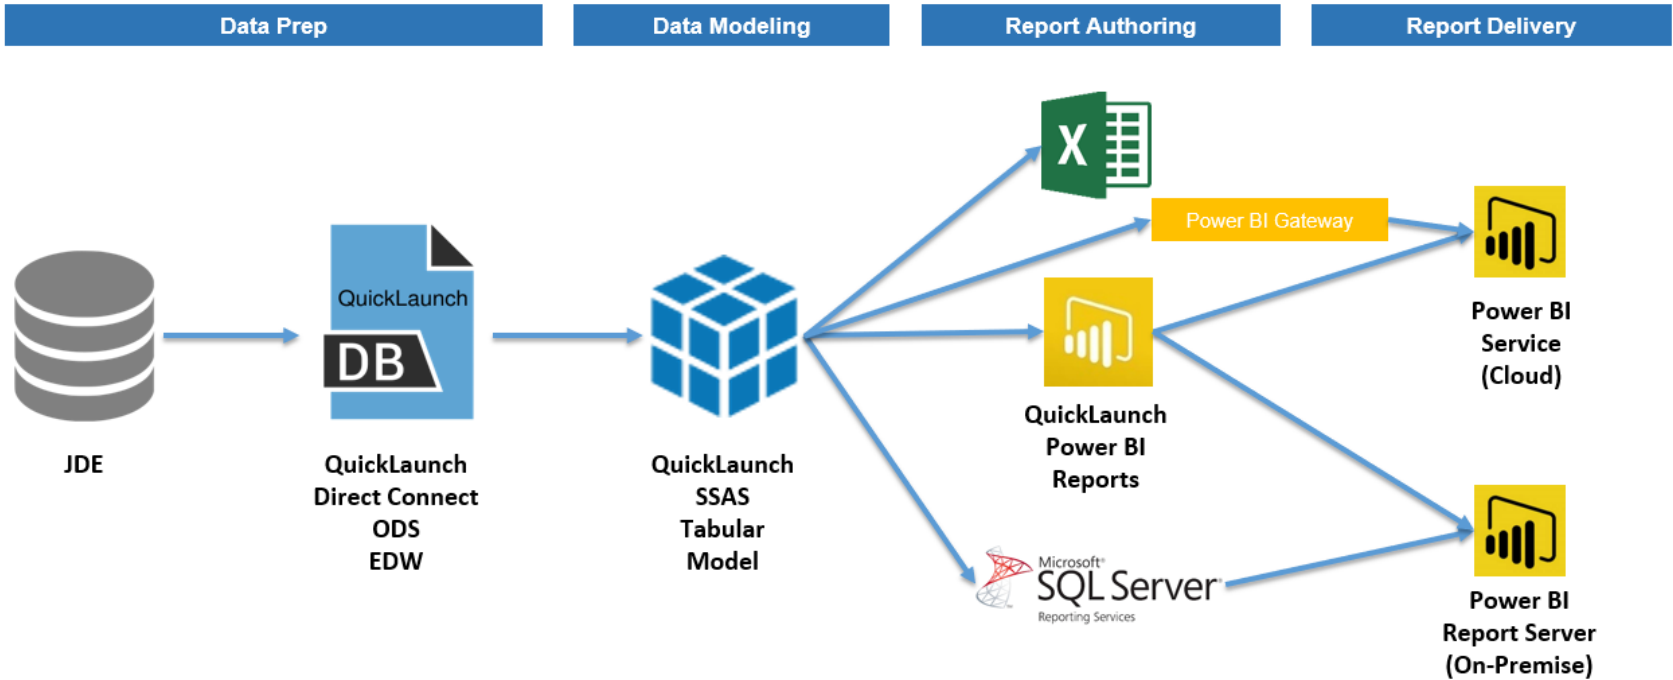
Data Prep

Data Modeling

Report Authoring

Report Delivery

JDE

QuickLaunch

DB

QuickLaunch Direct Connect ODS EDW

QuickLaunch SSAS Tabular Model

X

Power BI Gateway

QuickLaunch Power BI Reports

Microsoft SQL Server Reporting Services

Power BI Service (Cloud)

Power BI Report Server (On-Premise)